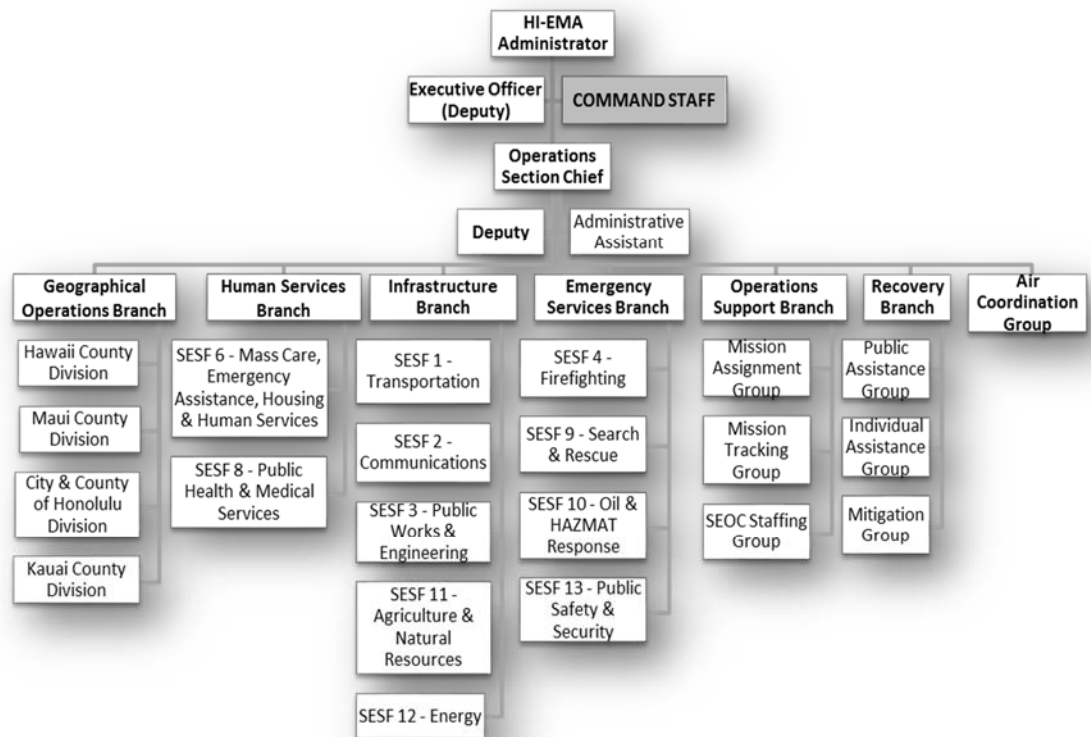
HI-EMA Administrator

Executive Officer (Deputy)

COMMAND STAFF

Operations Section Chief

Deputy

Administrative Assistant

Geographical Operations Branch

Hawaii County Division

Maui County Division

City & County of Honolulu Division

Kauai County Division

Human Services Branch

SESF 6 - Mass Care, Emergency Assistance, Housing & Human Services

SESF 8 - Public Health & Medical Services

Infrastructure Branch

SESF 1 - Transportation

SESF 2 - Communications

SESF 3 - Public Works & Engineering

SESF 11 - Agriculture & Natural Resources

SESF 12 - Energy

Emergency Services Branch

SESF 4 - Firefighting

SESF 9 - Search & Rescue

SESF 10 - Oil & HAZMAT Response

SESF 13 - Public Safety & Security

Operations Support Branch

Mission Assignment Group

Mission Tracking Group

SEOC Staffing Group

Recovery Branch

Public Assistance Group

Individual Assistance Group

Mitigation Group

Air Coordination Group